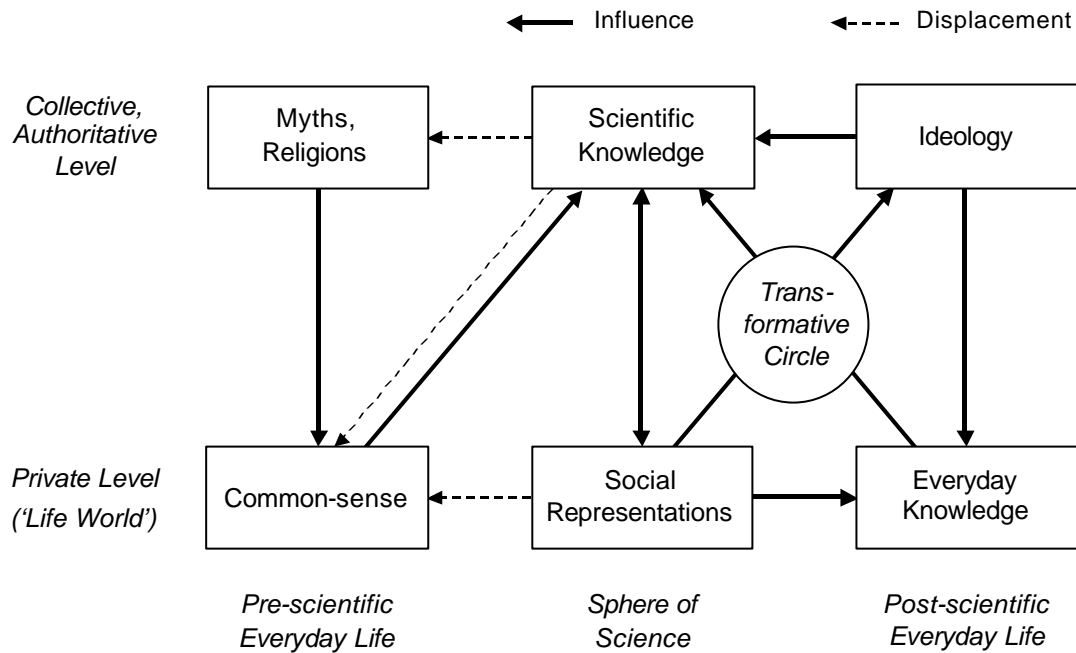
Influence

Displacement

Collective, Authoritative Level

Myths, Religions

Scientific Knowledge

Ideology

Transformative Circle

Private Level ('Life World')

Common-sense

Social Representations

Everyday Knowledge

Pre-scientific Everyday Life

Sphere of Science

Post-scientific Everyday Life